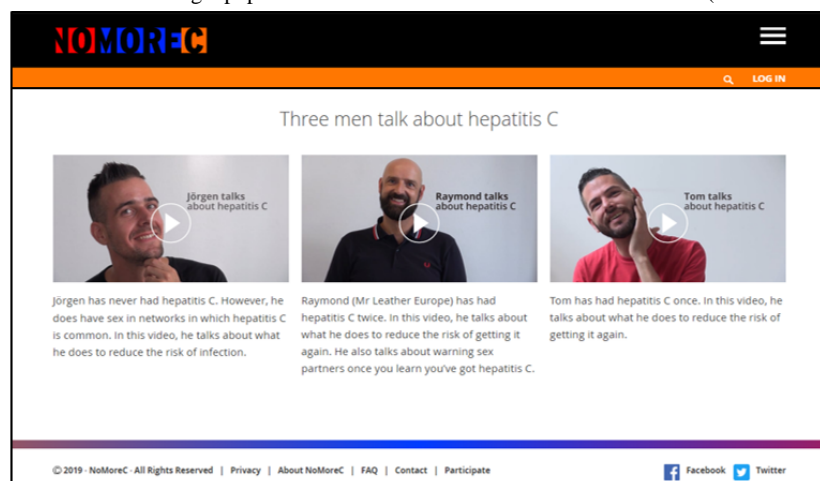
NOMOREC

LOG IN

Three men talk about hepatitis C

Jörgen talks about hepatitis C

Raymond talks about hepatitis C

Tom talks about hepatitis C

Jörgen has never had hepatitis C. However, he does have sex in networks in which hepatitis C is common. In this video, he talks about what he does to reduce the risk of infection.

Raymond (Mr Leather Europe) has had hepatitis C twice. In this video, he talks about what he does to reduce the risk of getting it again. He also talks about warning sex partners once you learn you've got hepatitis C.

Tom has had hepatitis C once. In this video, he talks about what he does to reduce the risk of getting it again.

© 2019 - NoMoreC - All Rights Reserved | Privacy | About NoMoreC | FAQ | Contact | Participate

Facebook Twitter